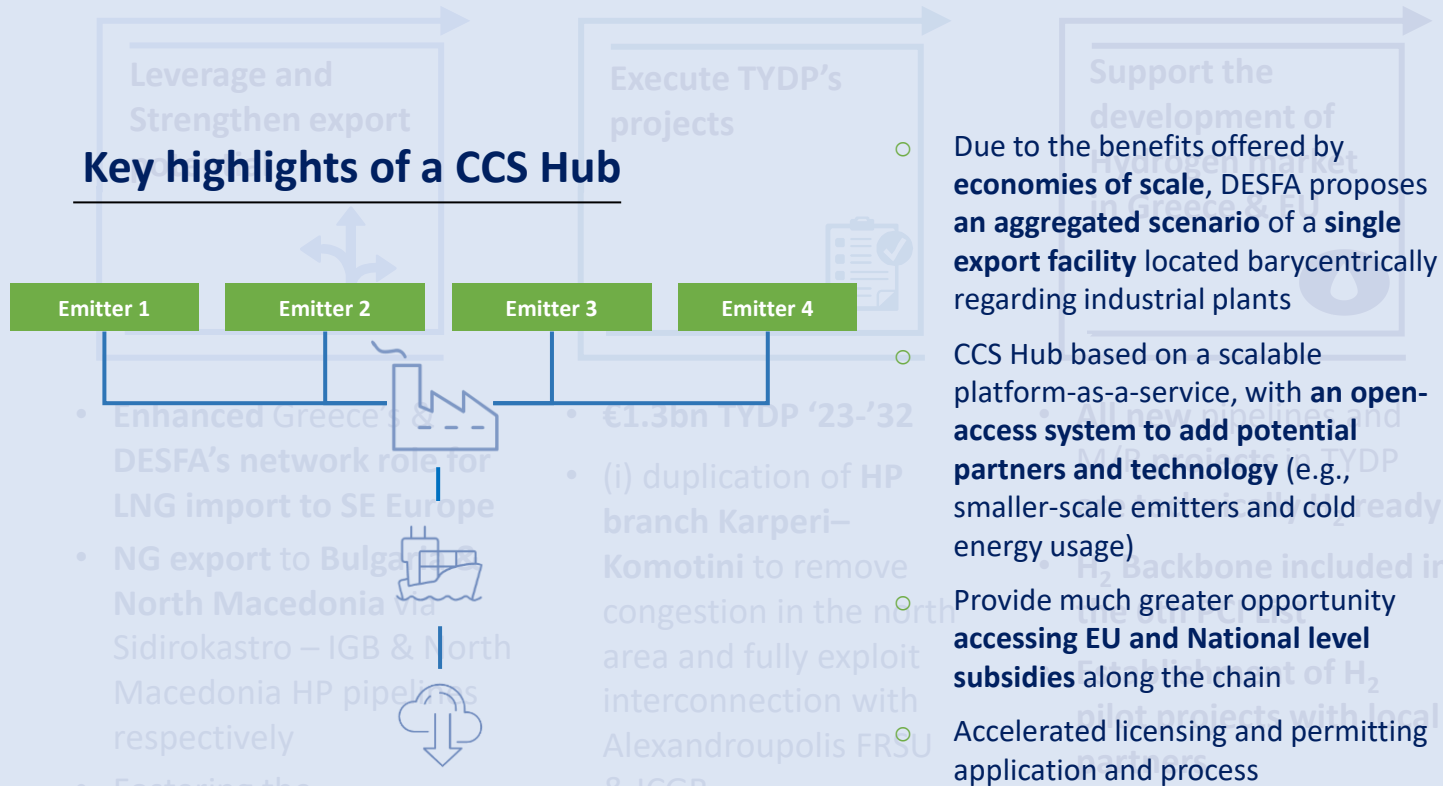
Key highlights of a CCS Hub

Emitter 1

Emitter 2

Emitter 3

Emitter 4

Due to the benefits offered by **economies of scale**, DESFA proposes **an aggregated scenario** of a **single export facility** located barycentrically regarding industrial plants

CCS Hub based on a scalable platform-as-a-service, with **an open-access system to add potential partners and technology** (e.g., smaller-scale emitters and cold energy usage)

Provide much greater opportunity **accessing EU and National level subsidies** along the chain

Accelerated licensing and permitting application and process